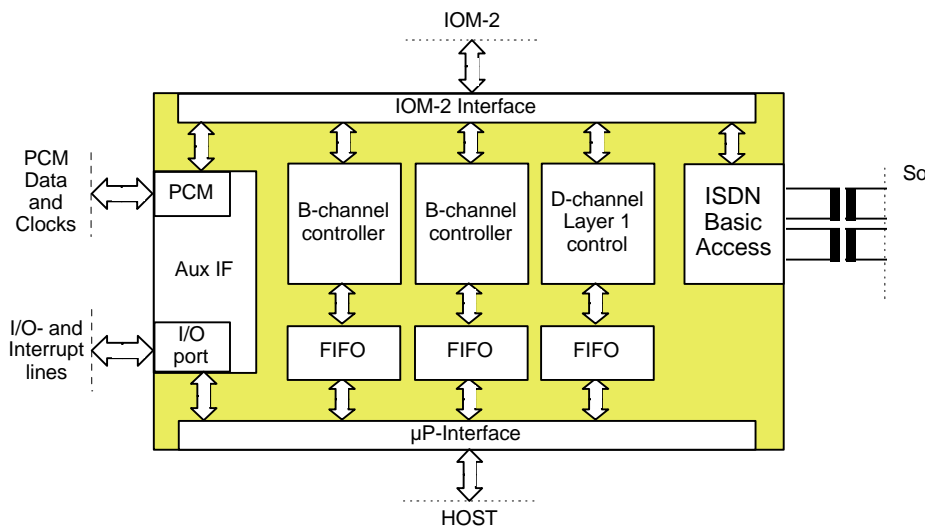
IOM-2

IOM-2 Interface

PCM Data and Clocks

PCM

Aux IF

I/O- and Interrupt lines

I/O port

B-channel controller

B-channel controller

D-channel Layer 1 control

ISDN Basic Access

So

FIFO

FIFO

FIFO

µP-Interface

HOST